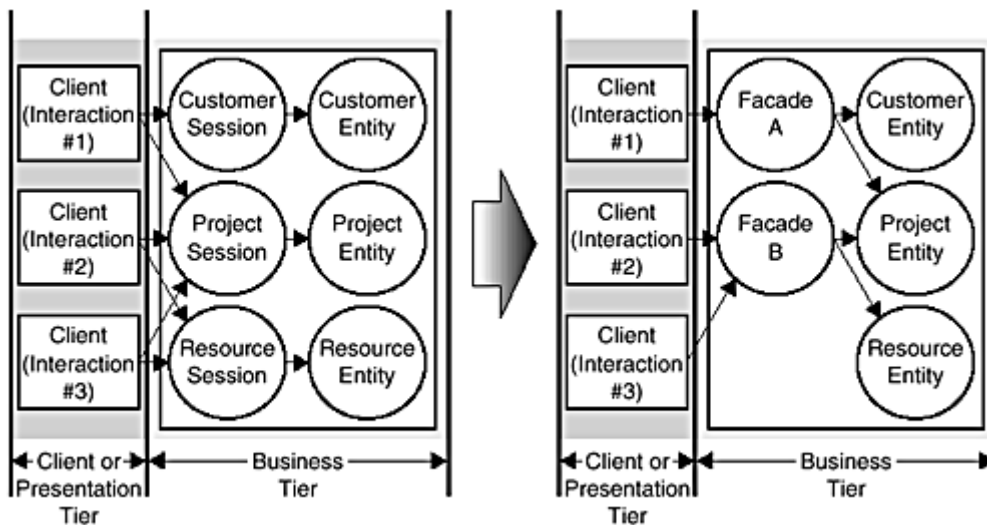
Client (Interaction #1)

Client (Interaction #2)

Client (Interaction #3)

Customer Session

Customer Entity

Project Session

Project Entity

Resource Session

Resource Entity

Client or Presentation Tier

Business Tier

Client (Interaction #1)

Client (Interaction #2)

Client (Interaction #3)

Facade A

Customer Entity

Facade B

Project Entity

Resource Entity

Client or Presentation Tier

Business Tier